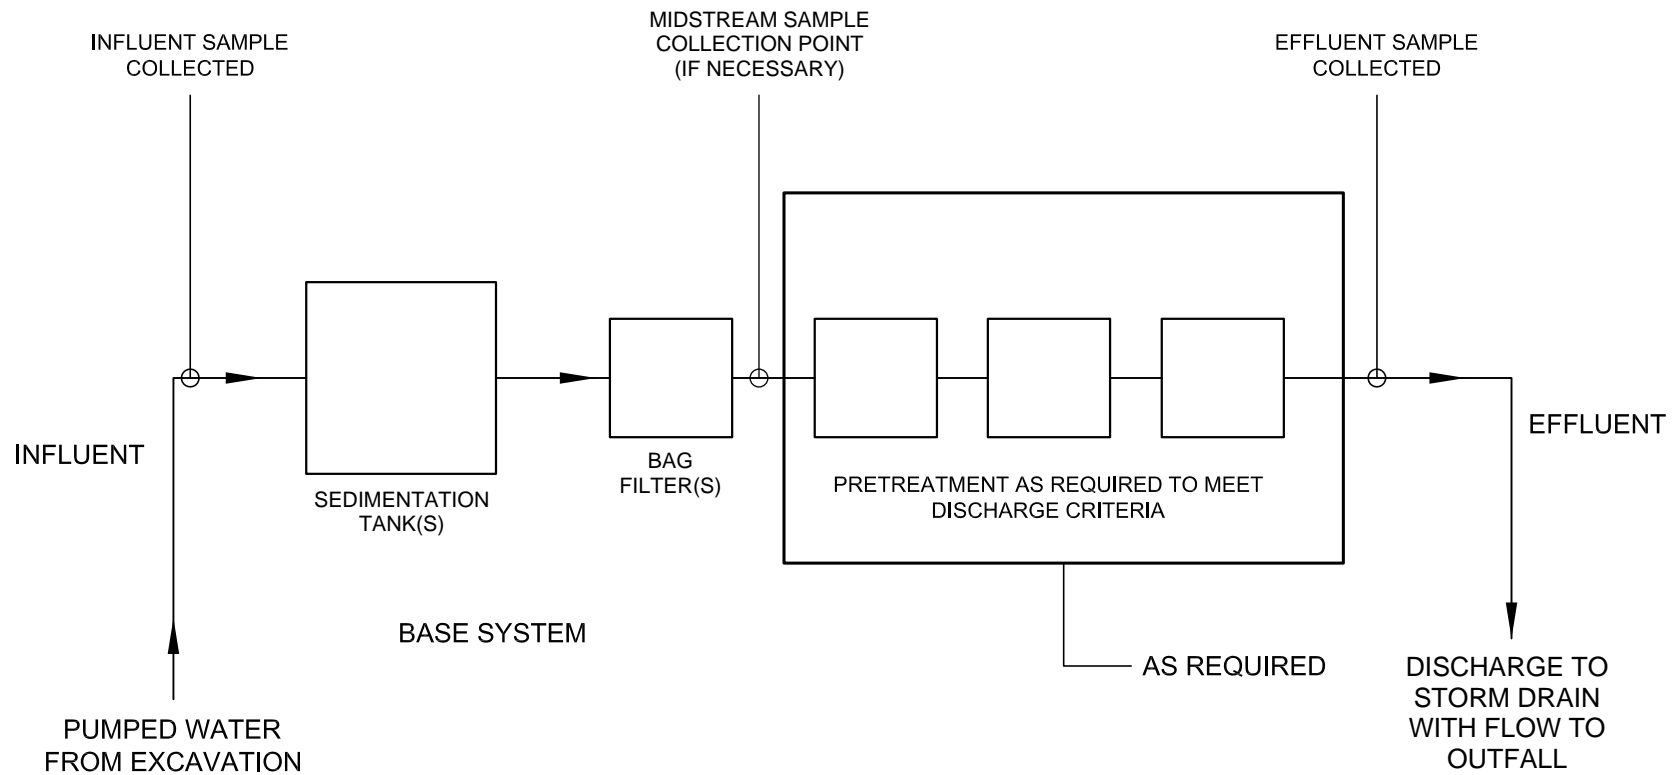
INFLUENT SAMPLE COLLECTED

MIDSTREAM SAMPLE COLLECTION POINT (IF NECESSARY)

EFFLUENT SAMPLE COLLECTED

INFLUENT

SEDIMENTATION TANK(S)

BAG FILTER(S)

PRETREATMENT AS REQUIRED TO MEET DISCHARGE CRITERIA

EFFLUENT

BASE SYSTEM

AS REQUIRED

PUMPED WATER FROM EXCAVATION

DISCHARGE TO STORM DRAIN WITH FLOW TO OUTFALL